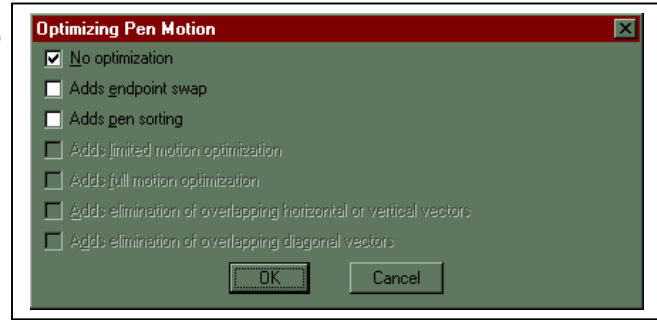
Optimizing Pen Motion

No optimization
Adds endpoint swap
Adds pen sorting
Adds limited motion optimization
Adds full motion optimization
Adds elimination of overlapping horizontal or vertical vectors
Adds elimination of overlapping diagonal vectors

OK
Cancel